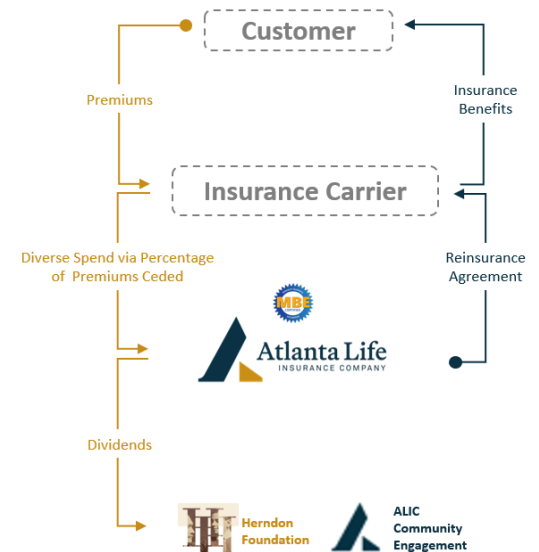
Customer

Premiums

Insurance Benefits

Insurance Carrier

Diverse Spend via Percentage of Premiums Ceded

Reinsurance Agreement

MBE

Atlanta Life
INSURANCE COMPANY

Dividends

Herndon Foundation

ALIC Community Engagement